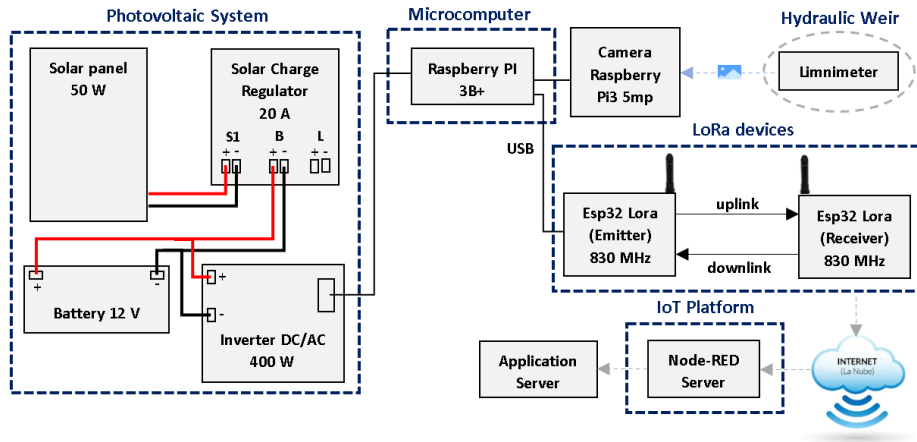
Photovoltaic System

Solar panel
50 W

Solar Charge Regulator
20 A

S1 B L
+ - + - + -

Battery 12 V
+ -

+
-
Inverter DC/AC
400 W

Microcomputer

Raspberry PI
3B+

USB

Camera
Raspberry
Pi3 5mp

Hydraulic Weir

Limnimeter

LoRa devices

Esp32 Lora
(Emitter)
830 MHz

uplink

downlink

Esp32 Lora
(Receiver)
830 MHz

IoT Platform

Application
Server

Node-RED
Server

INTERNET
(La Nube)